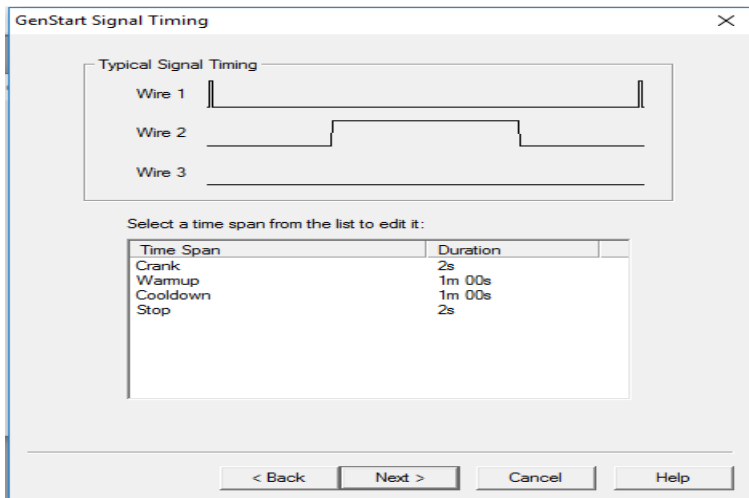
GenStart Signal Timing

Typical Signal Timing

Wire 1

Wire 2

Wire 3

Select a time span from the list to edit it:

| Time Span | Duration |
|---|---|
| Crank | 2s |
| Warmup | 1m 00s |
| Cooldown | 1m 00s |
| Stop | 2s |

< Back Next > Cancel Help